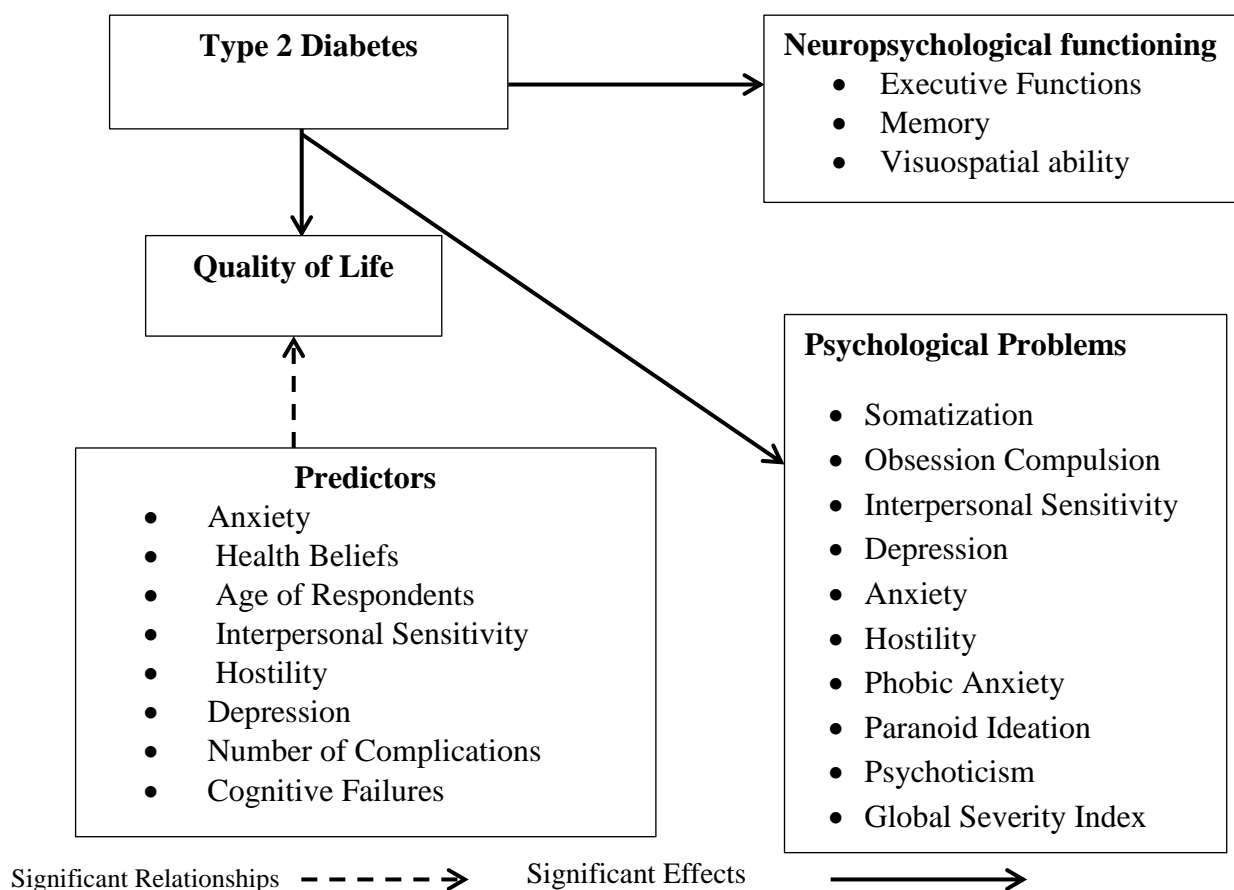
Type 2 Diabetes

Neuropsychological functioning
- Executive Functions
- Memory
- Visuospatial ability

Quality of Life

Psychological Problems
- Somatization
- Obsession Compulsion
- Interpersonal Sensitivity
- Depression
- Anxiety
- Hostility
- Phobic Anxiety
- Paranoid Ideation
- Psychoticism
- Global Severity Index

Predictors
- Anxiety
- Health Beliefs
- Age of Respondents
- Interpersonal Sensitivity
- Hostility
- Depression
- Number of Complications
- Cognitive Failures

Significant Relationships

Significant Effects